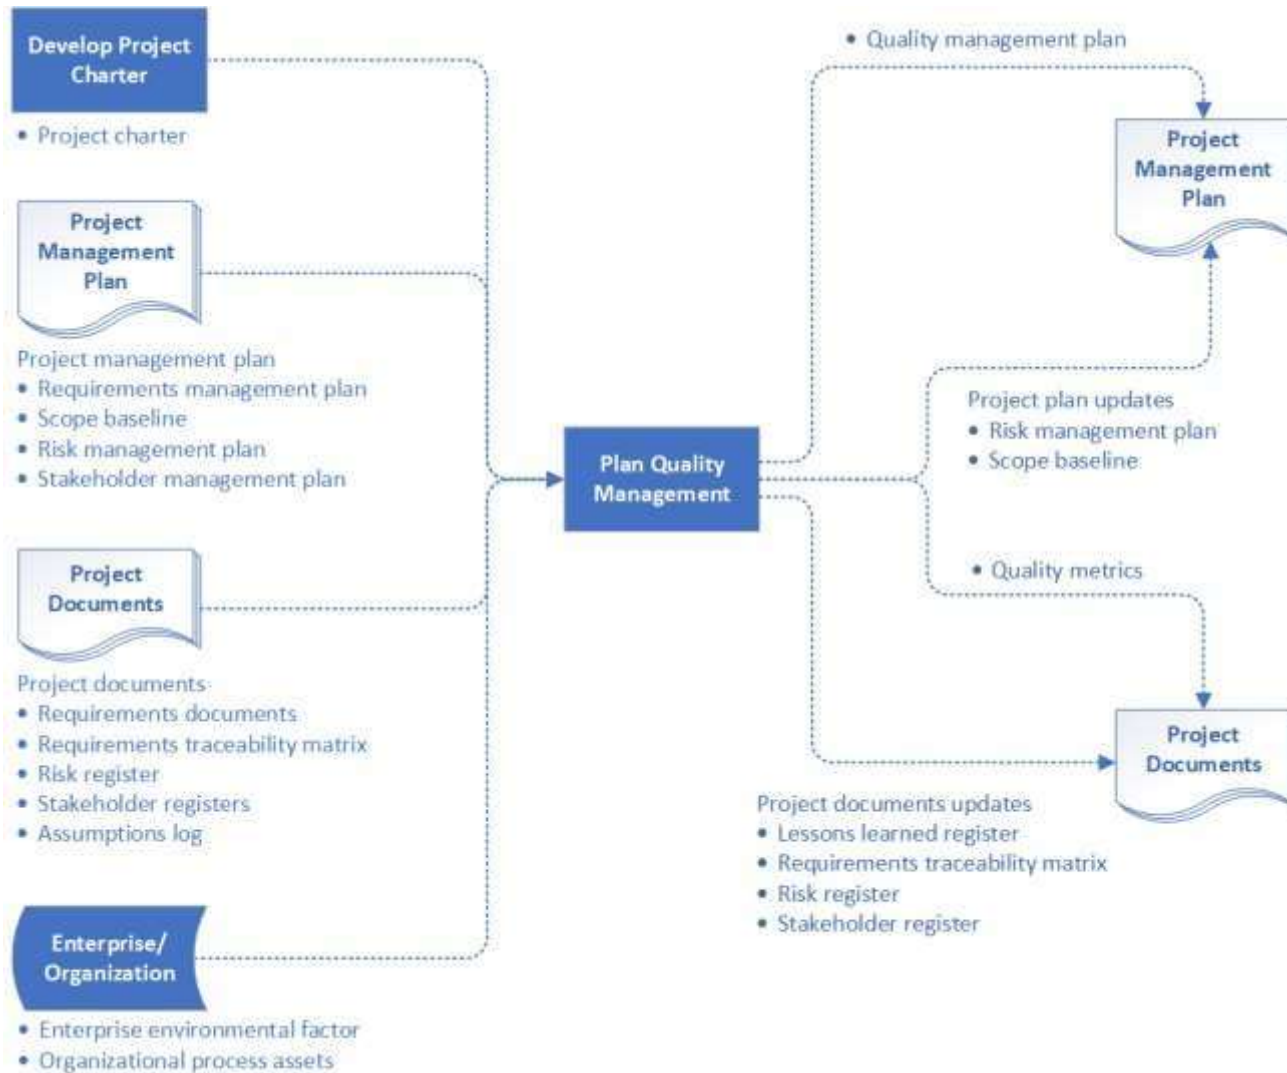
Develop Project Charter

• Project charter

Project Management Plan

Project management plan
• Requirements management plan
• Scope baseline
• Risk management plan
• Stakeholder management plan

Project Documents

Project documents
• Requirements documents
• Requirements traceability matrix
• Risk register
• Stakeholder registers
• Assumptions log

Enterprise/ Organization

• Enterprise environmental factor
• Organizational process assets

Plan Quality Management

• Quality management plan

Project Management Plan

Project plan updates
• Risk management plan
• Scope baseline

• Quality metrics

Project Documents

Project documents updates
• Lessons learned register
• Requirements traceability matrix
• Risk register
• Stakeholder register